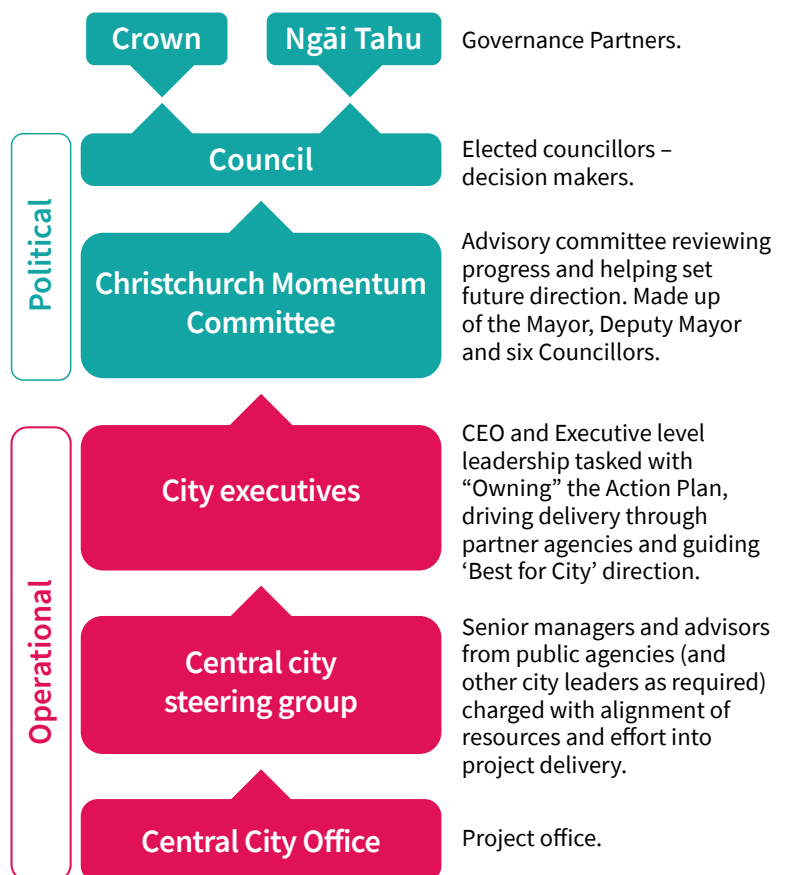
Crown

Ngāi Tahu

Governance Partners.

Political

Council

Elected councillors – decision makers.

Christchurch Momentum Committee

Advisory committee reviewing progress and helping set future direction. Made up of the Mayor, Deputy Mayor and six Councillors.

Operational

City executives

CEO and Executive level leadership tasked with “Owning” the Action Plan, driving delivery through partner agencies and guiding ‘Best for City’ direction.

Central city steering group

Senior managers and advisors from public agencies (and other city leaders as required) charged with alignment of resources and effort into project delivery.

Central City Office

Project office.